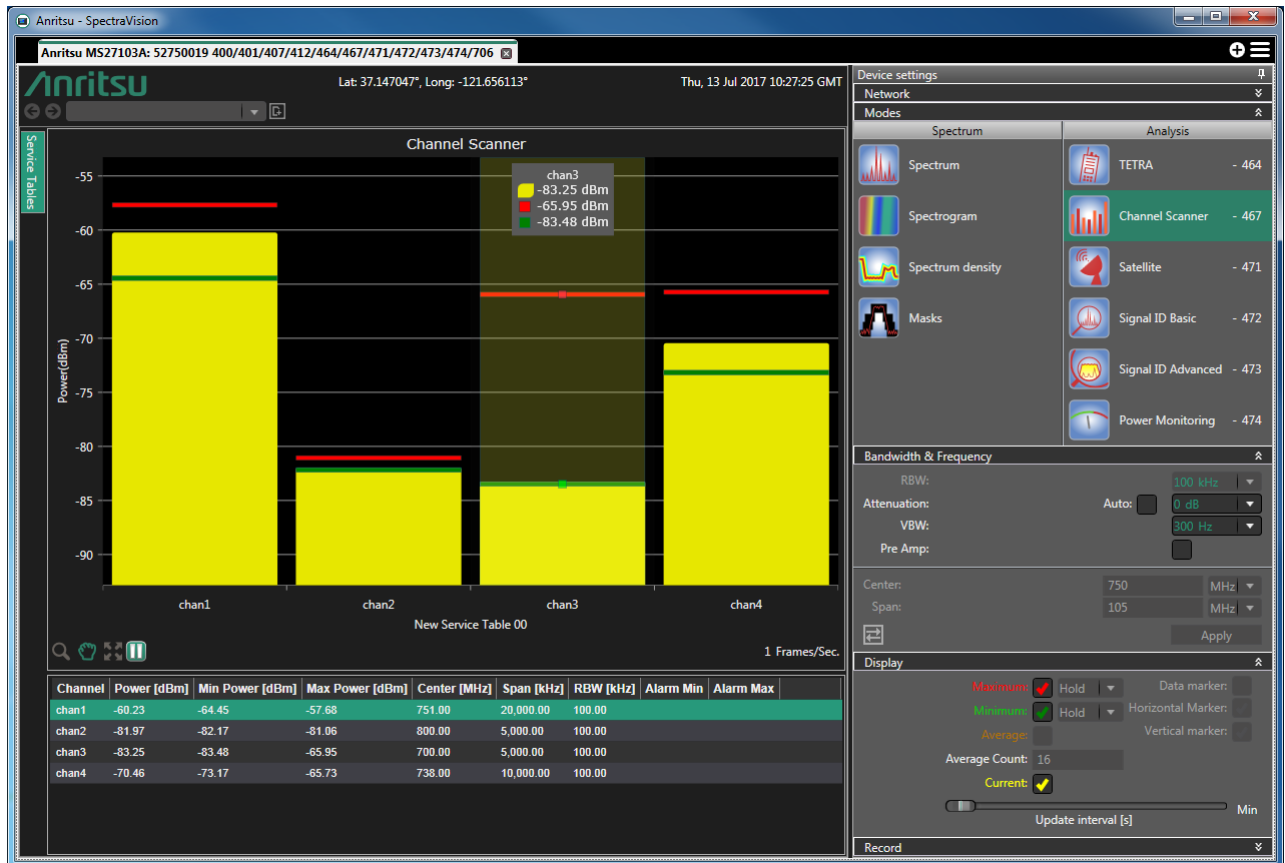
Anritsu - SpectraVision

Anritsu MS27103A: 52750019 400/401/407/412/464/467/471/472/473/474/706

Anritsu

Lat: 37.147047°, Long: -121.656113°

Thu, 13 Jul 2017 10:27:25 GMT

Service Tables

Channel Scanner

chan3
-83.25 dBm
-65.95 dBm
-83.48 dBm

-55
-60
-65
-70
-75
-80
-85
-90

Power(dBm)

chan1
chan2
chan3
chan4

New Service Table 00

1 Frames/Sec.

| Channel | Power [dBm] | Min Power [dBm] | Max Power [dBm] | Center [MHz] | Span [kHz] | RBW [kHz] | Alarm Min | Alarm Max |
|---|---|---|---|---|---|---|---|---|
| chan1 | -60.23 | -64.45 | -57.68 | 751.00 | 20,000.00 | 100.00 | | |
| chan2 | -81.97 | -82.17 | -81.06 | 800.00 | 5,000.00 | 100.00 | | |
| chan3 | -83.25 | -83.48 | -65.95 | 700.00 | 5,000.00 | 100.00 | | |
| chan4 | -70.46 | -73.17 | -65.73 | 738.00 | 10,000.00 | 100.00 | | |

Device settings
Network
Modes

Spectrum
Spectrum
Spectrogram
Spectrum density
Masks

Analysis
TETRA - 464
Channel Scanner - 467
Satellite - 471
Signal ID Basic - 472
Signal ID Advanced - 473
Power Monitoring - 474

Bandwidth & Frequency
RBW: 100 kHz
Attenuation: Auto: 0 dB
VBW: 300 Hz
Pre Amp:

Center: 750 MHz
Span: 105 MHz
Apply

Display
Maximum: Hold
Minimum: Hold
Average:
Average Count: 16
Current:
Data marker:
Horizontal Marker:
Vertical marker:
Update interval [s]
Min

Record